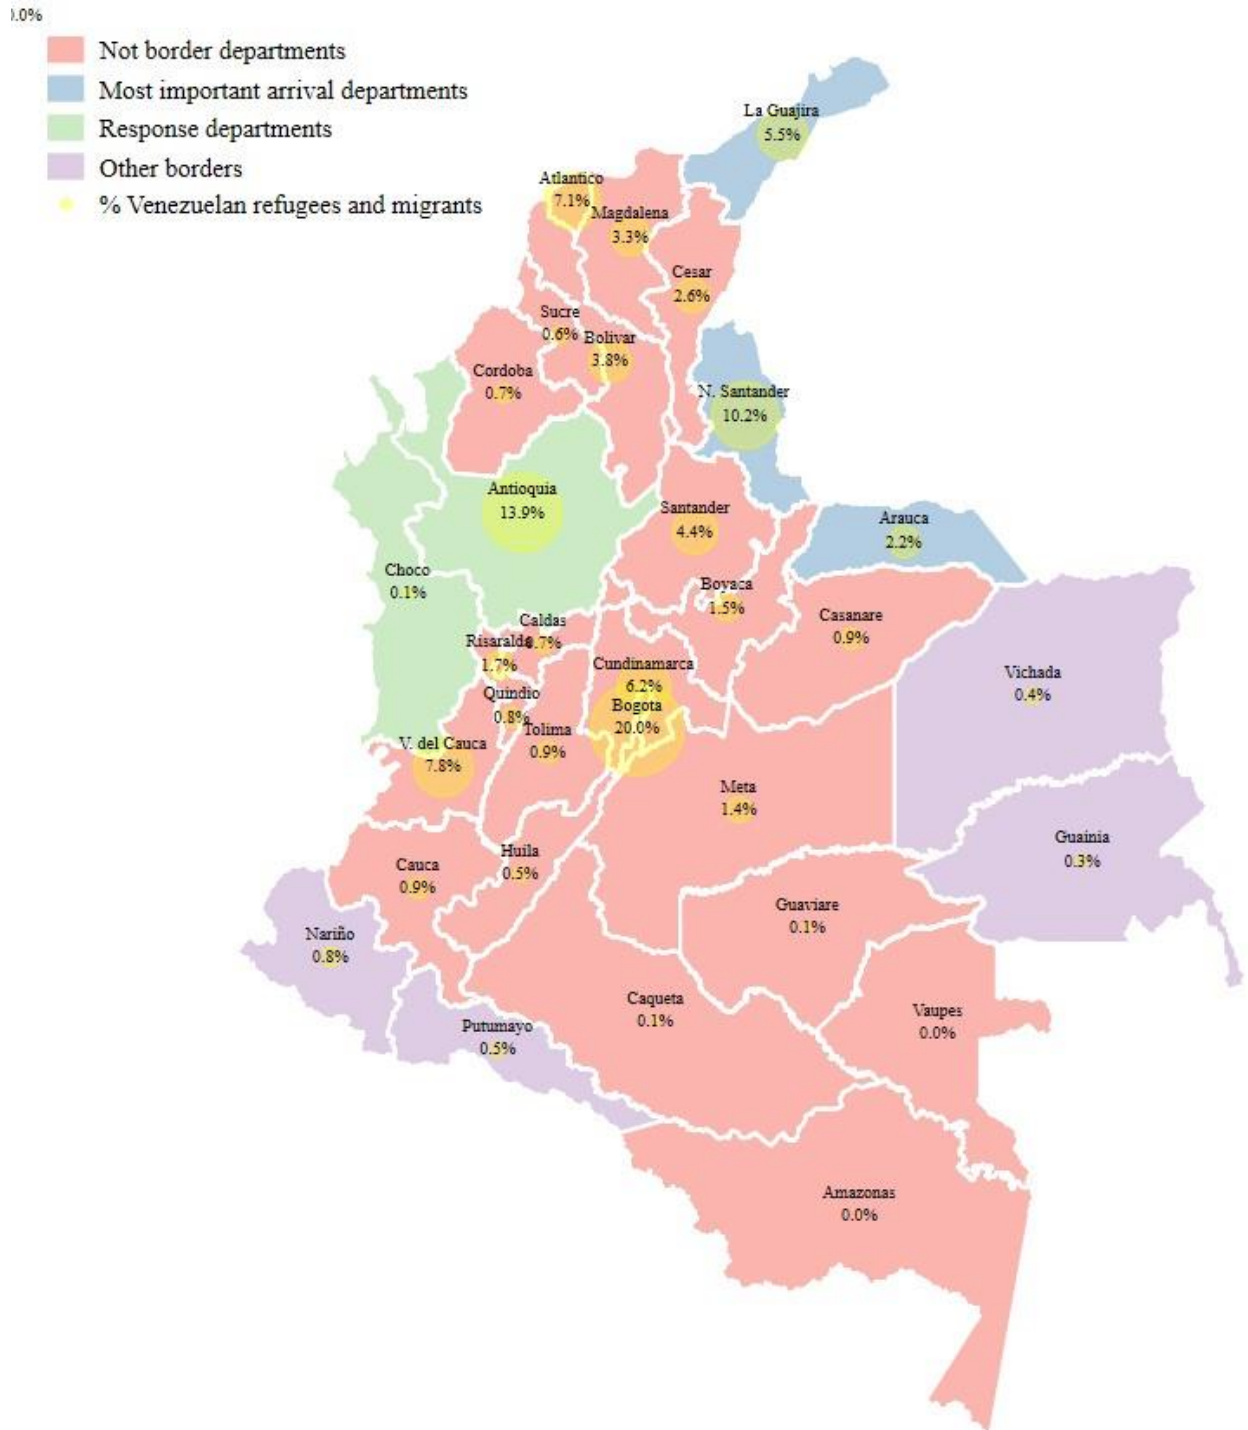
).0%

Not border departments
Most important arrival departments
Response departments
Other borders
% Venezuelan refugees and migrants

La Guajira
5.5%

Atlantico
7.1%

Magdalena
3.3%

Cesar
2.6%

Sucre
0.6%

Bolivar
3.8%

Cordoba
0.7%

N. Santander
10.2%

Antioquia
13.9%

Santander
4.4%

Arauca
2.2%

Choco
0.1%

Boyaca
1.5%

Caldas
0.7%

Risaralda
1.7%

Casanare
0.9%

Vichada
0.4%

Cundinamarca
6.2%

Quindio
0.8%

Bogota
20.0%

Tolima
0.9%

V. del Cauca
7.8%

Meta
1.4%

Guainia
0.3%

Huila
0.5%

Cauca
0.9%

Guaviare
0.1%

Nariño
0.8%

Caqueta
0.1%

Vaupes
0.0%

Putumayo
0.5%

Amazonas
0.0%